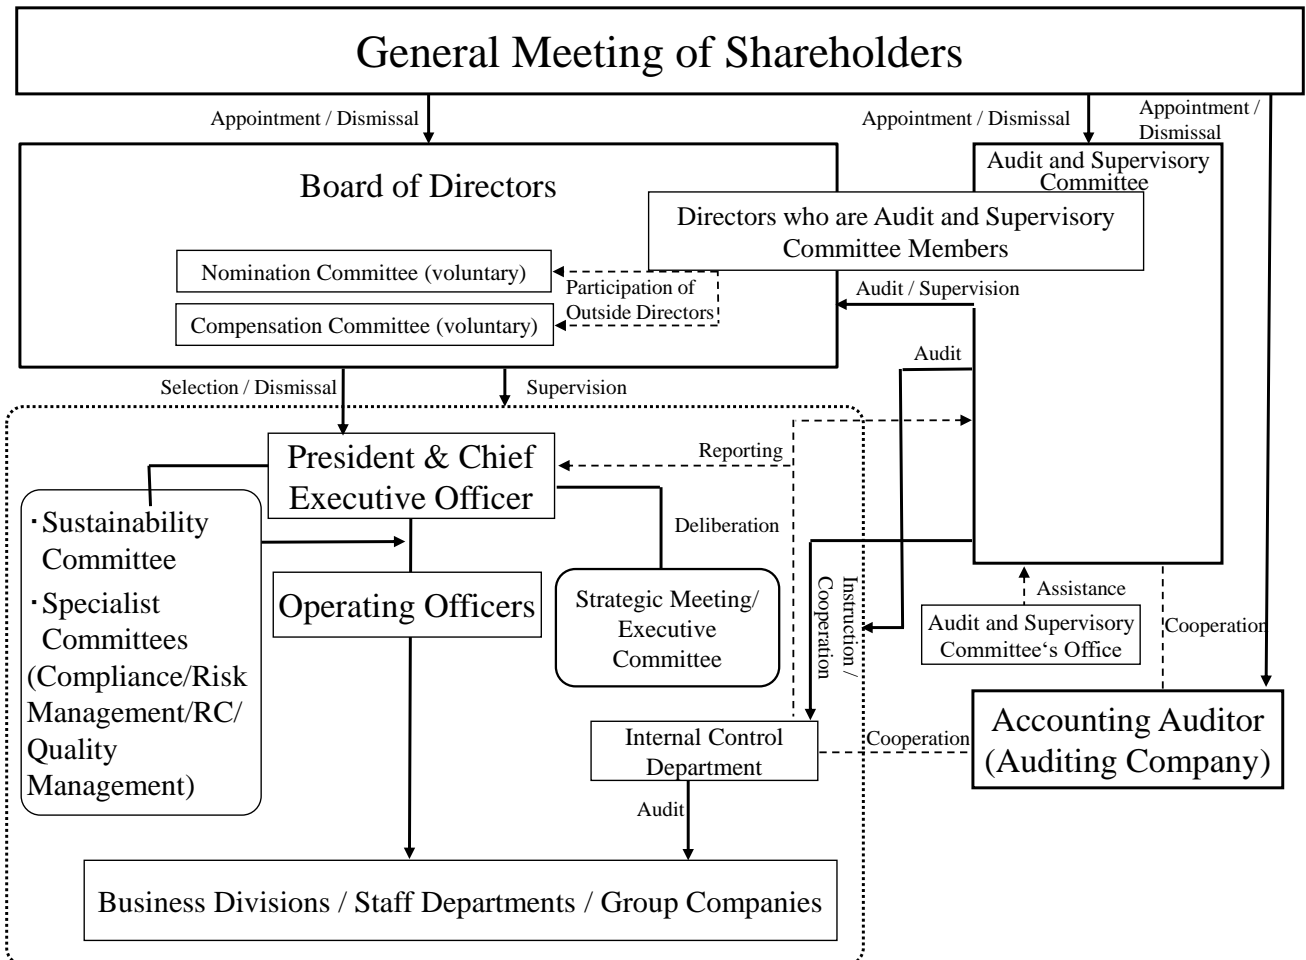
General Meeting of Shareholders

Appointment / Dismissal

Appointment / Dismissal

Appointment / Dismissal

Board of Directors

Audit and Supervisory Committee

Directors who are Audit and Supervisory Committee Members

Nomination Committee (voluntary)

Compensation Committee (voluntary)

Participation of Outside Directors

Audit / Supervision

Audit

Selection / Dismissal

Supervision

President & Chief Executive Officer

Reporting

・Sustainability Committee
・Specialist Committees (Compliance/Risk Management/RC/ Quality Management)

Operating Officers

Deliberation

Strategic Meeting/ Executive Committee

Instruction / Cooperation

Assistance

Audit and Supervisory Committee's Office

Cooperation

Internal Control Department

Cooperation

Accounting Auditor (Auditing Company)

Audit

Business Divisions / Staff Departments / Group Companies